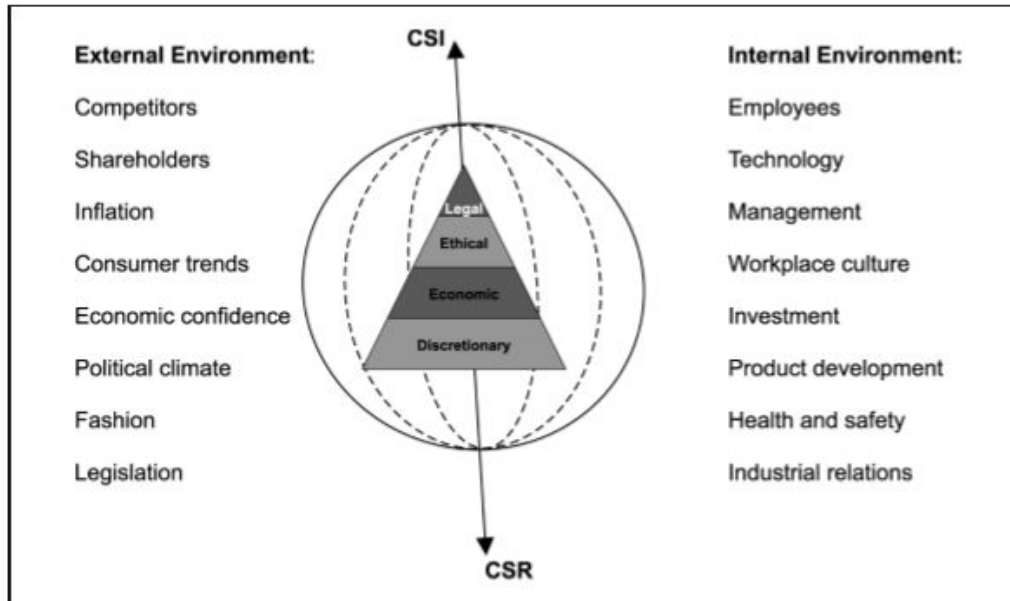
External Environment:

Competitors

Shareholders

Inflation

Consumer trends

Economic confidence

Political climate

Fashion

Legislation

CSI

Legal

Ethical

Economic

Discretionary

CSR

Internal Environment:

Employees

Technology

Management

Workplace culture

Investment

Product development

Health and safety

Industrial relations